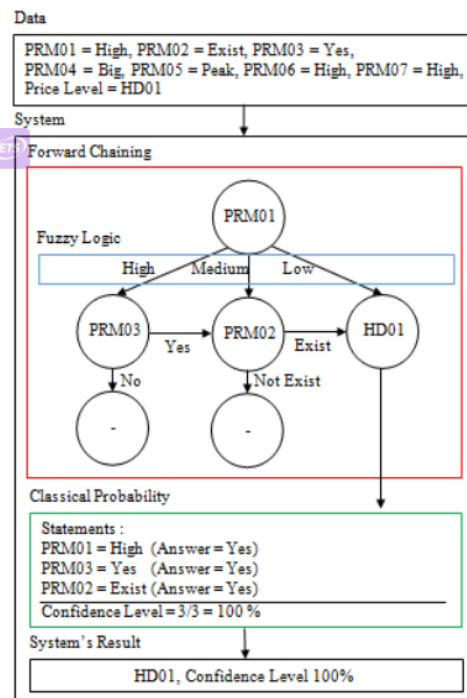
Data

PRM01 = High, PRM02 = Exist, PRM03 = Yes, PRM04 = Big, PRM05 = Peak, PRM06 = High, PRM07 = High, Price Level = HD01

System

Forward Chaining

PRM01

Fuzzy Logic

High Medium Low

PRM03

Yes

PRM02

Exist

HD01

No

Not Exist

-

-

Classical Probability

Statements :
PRM01 = High (Answer = Yes)
PRM03 = Yes (Answer = Yes)
PRM02 = Exist (Answer = Yes)
Confidence Level = 3/3 = 100 %

System's Result

HD01, Confidence Level 100%